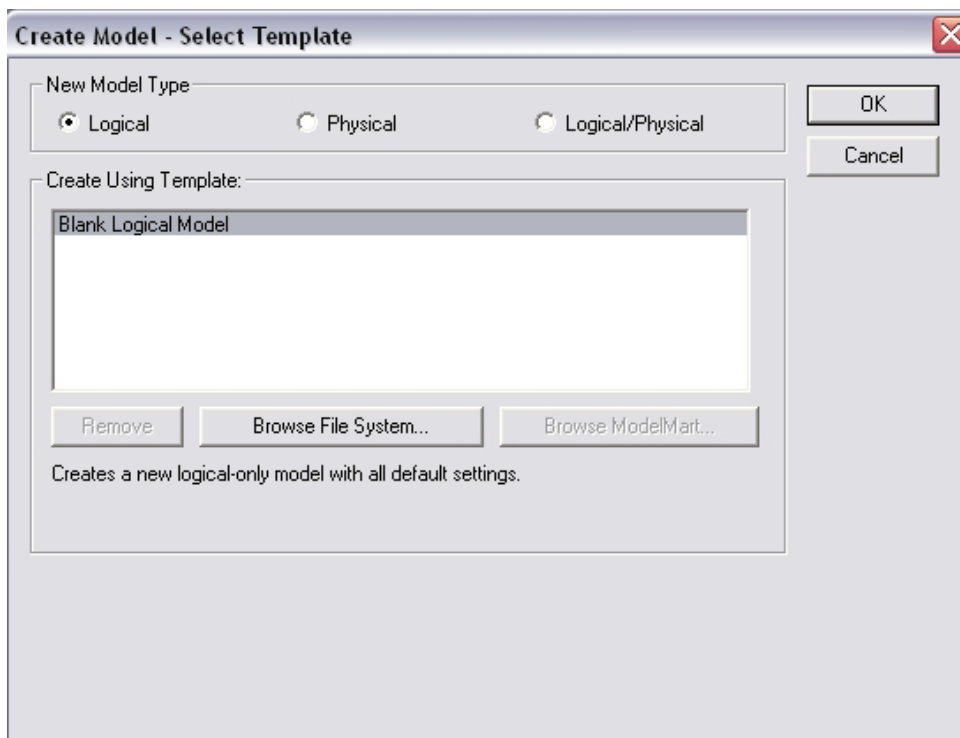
Create Model - Select Template

New Model Type

Logical

Physical

Logical/Physical

OK

Cancel

Create Using Template:

Blank Logical Model

Remove

Browse File System...

Browse ModelMart...

Creates a new logical-only model with all default settings.